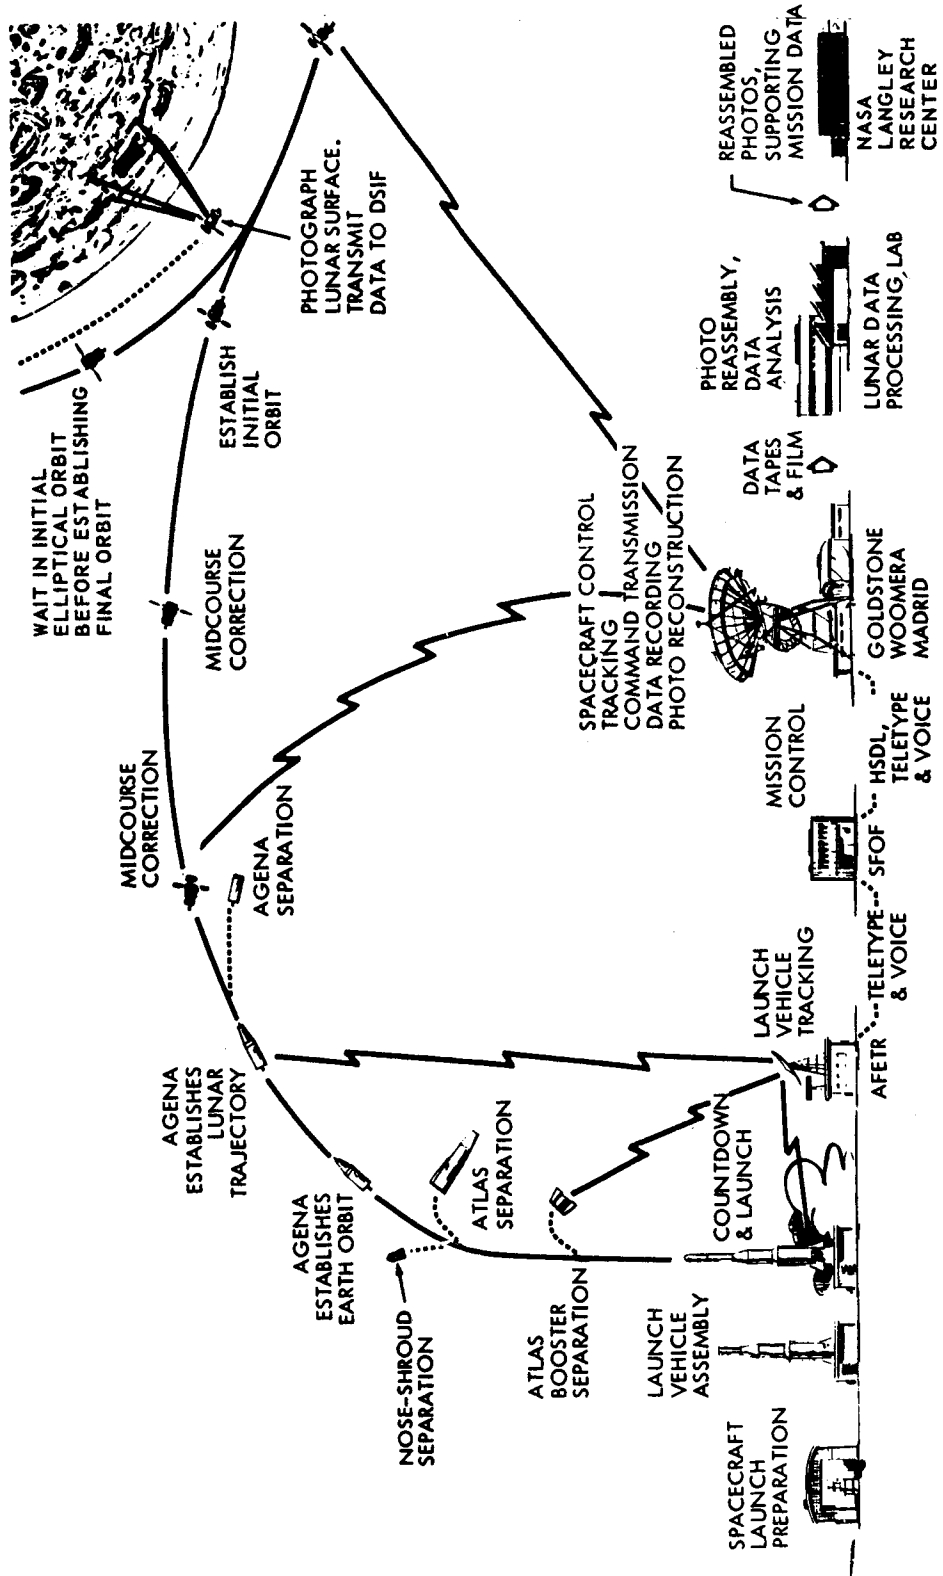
SPACECRAFT LAUNCH PREPARATION

LAUNCH VEHICLE ASSEMBLY

NOSE-SHROUD SEPARATION

ATLAS BOOSTER SEPARATION

AGENA ESTABLISHES EARTH ORBIT

ATLAS SEPARATION

COUNTDOWN & LAUNCH

AGENA ESTABLISHES LUNAR TRAJECTORY

LAUNCH VEHICLE TRACKING

AFETR

TELETYPE & VOICE

MIDCOURSE CORRECTION

AGENA SEPARATION

SFOF

MISSION CONTROL

HSDL, TELETYPE & VOICE

MIDCOURSE CORRECTION

SPACECRAFT CONTROL TRACKING COMMAND TRANSMISSION DATA RECORDING PHOTO RECONSTRUCTION

GOLDSTONE WOOMERA MADRID

WAIT IN INITIAL ELLIPTICAL ORBIT BEFORE ESTABLISHING FINAL ORBIT

ESTABLISH INITIAL ORBIT

DATA TAPES & FILM

PHOTOGRAPH LUNAR SURFACE. TRANSMIT DATA TO DSIF

PHOTO REASSEMBLY, DATA ANALYSIS

LUNAR DATA PROCESSING, LAB

REASSEMBLED PHOTOS, SUPPORTING MISSION DATA

NASA LANGLEY RESEARCH CENTER